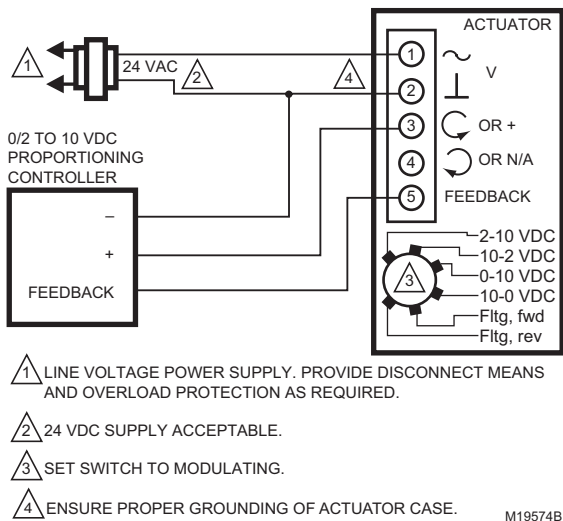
ACTUATOR

1

24 VAC

2

4

1

~

V

2

⊥

0/2 TO 10 VDC PROPORTIONING CONTROLLER

3

OR +

4

OR N/A

5

FEEDBACK

–

+

FEEDBACK

2-10 VDC

10-2 VDC

3

0-10 VDC

10-0 VDC

Fltg, fwd

Fltg, rev

1 LINE VOLTAGE POWER SUPPLY. PROVIDE DISCONNECT MEANS AND OVERLOAD PROTECTION AS REQUIRED.

2 24 VDC SUPPLY ACCEPTABLE.

3 SET SWITCH TO MODULATING.

4 ENSURE PROPER GROUNDING OF ACTUATOR CASE.

M19574B